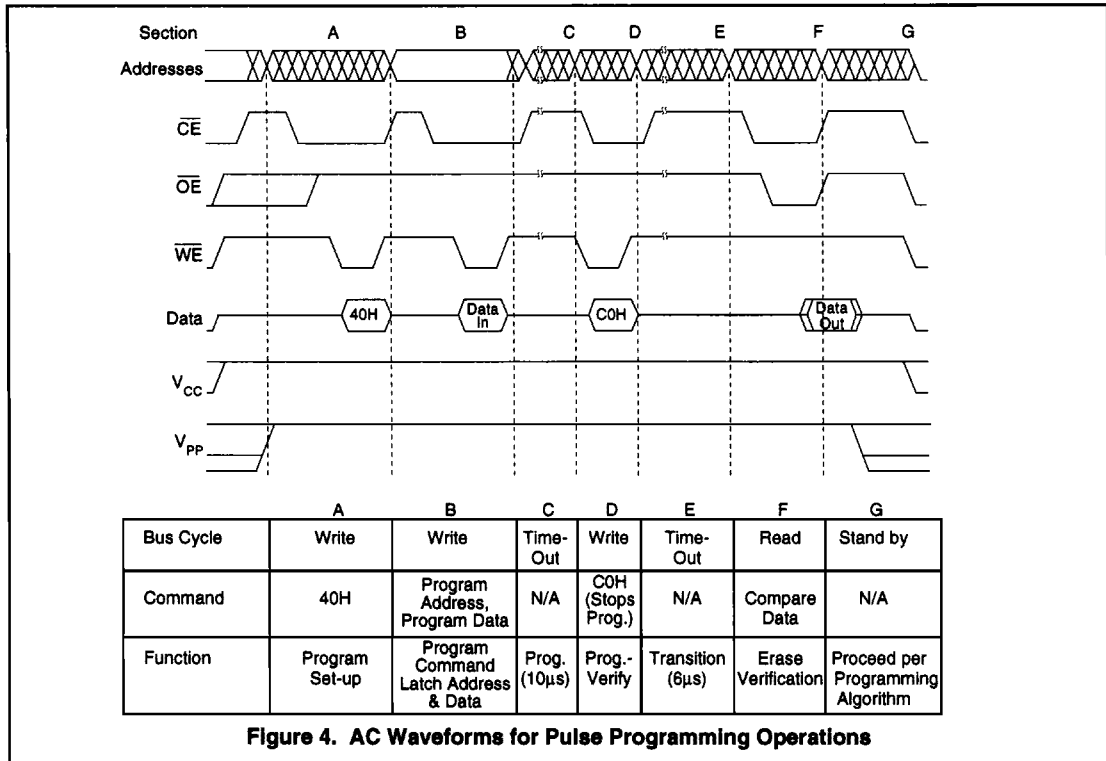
Section A B C D E F G

Addresses

$\overline{CE}$

$\overline{OE}$

$\overline{WE}$

Data 40H Data In C0H Data Out

$V_{CC}$

$V_{PP}$

| | A | B | C | D | E | F | G |
|---|---|---|---|---|---|---|---|
| Bus Cycle | Write | Write | Time-Out | Write | Time-Out | Read | Stand by |
| Command | 40H | Program Address, Program Data | N/A | C0H (Stops Prog.) | N/A | Compare Data | N/A |
| Function | Program Set-up | Program Command Latch Address & Data | Prog. (10µs) | Prog.-Verify | Transition (6µs) | Erase Verification | Proceed per Programming Algorithm |

Figure 4. AC Waveforms for Pulse Programming Operations